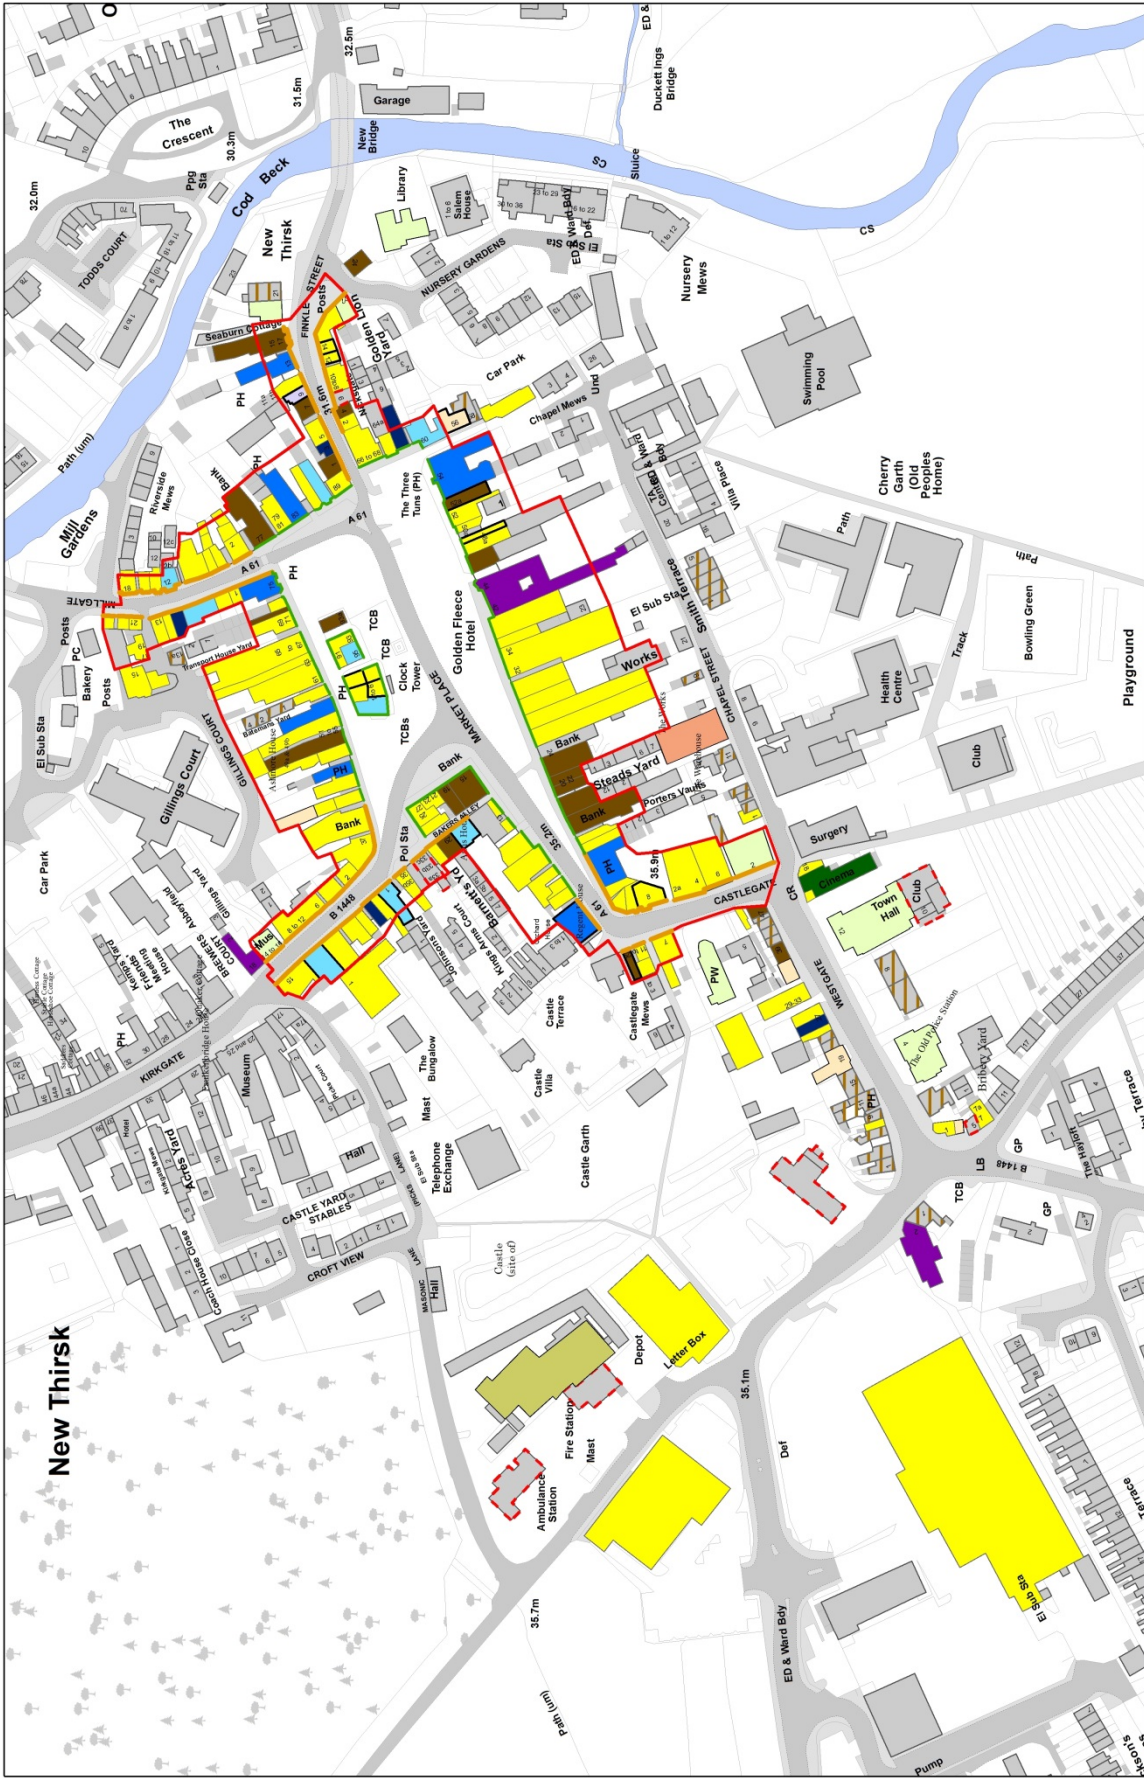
New Thirsk
The Crescent
TODDS COURT
Ppg Sta
Cod Beck
New Bridge
Garage
31.5m
32.5m
30.3m
32.0m
New Thirsk
Library
Salem House
Duckett Ings Bridge
Sluice
CS
CS
ED & Ward Bdy
El Sub Sta
Def
NURSERY GARDENS
Nursery Mews
FINKLE STREET
Posts
Golden Lion Yard
Seaburn Cottage
PH
31.6m
Car Park
Chapel Mews
Und
Swimming Pool
Path (um)
Mill Gardens
Riverside Mews
Bank
PH
A 61
A 61
The Three Tuns (PH)
Cherry Garth (Old Peoples Home)
Villa Place
TA Centre
ED & Ward Bdy
Path
Path
MILLGATE
Posts
PC
Bakery
Posts
PH
TCB
TCB
Clock Tower
PH
TCBs
Golden Fleece Hotel
El Sub Sta
Smith Terrace
Works
Bowling Green
Track
Playground
Transport House Yard
GILLINGS COURT
Batemans Yard
PH
MARKET PLACE
Bank
CHAPEL STREET
Health Centre
Club
El Sub Sta
Gillings Court
Bank
Bank
Steads Yard
Porters Vaults
Bank
Surgery
Car Park
Pol Sta
BAKERS ALLEY
35.2m
PH
35.9m
Cinema
Gillings Yard
Abbeyfield
B 1448
Barnetts Yd
Kings Arms Court
Johnsons Yard
CASTLEGATE
CR
Town Hall
Club
Friends Meeting House
Kemps Yard
COURT
BREWERS
Mus
PH
KIRKGATE
Museum
The Bungalow
Castle Terrace
Castle Villa
Castlegate Mews
PW
WESTGATE
The Old Police Station
Bribery Yard
Acres Yard
Mast
Hall
Telephone Exchange
Castle Garth
GP
LB
B 1448
The Hayloft
Terrace
CASTLE YARD STABLES
CROFT VIEW
El Sub Sta
TCB
GP
Coach House Close
MASONIC LANE
Hall
Castle (site of)
Depot
Letter Box
35.1m
Fire Station
Mast
Ambulance Station
Def
35.7m
Path (um)
ED & Ward Bdy
El Sub Sta
Terrace
Pump